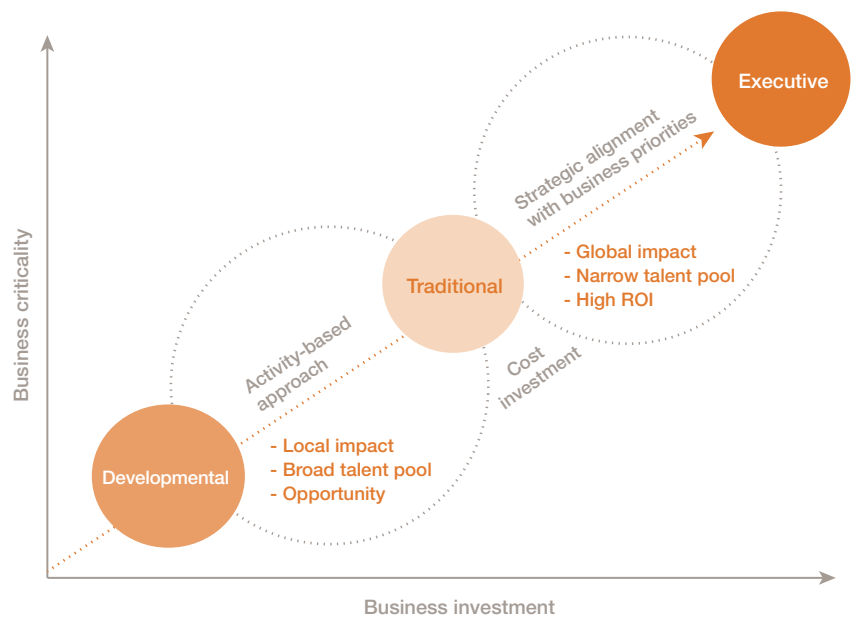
Executive

Strategic alignment with business priorities

- Global impact
- Narrow talent pool
- High ROI

Traditional

Business criticality

Activity-based approach

Cost investment

- Local impact
- Broad talent pool
- Opportunity

Developmental

Business investment